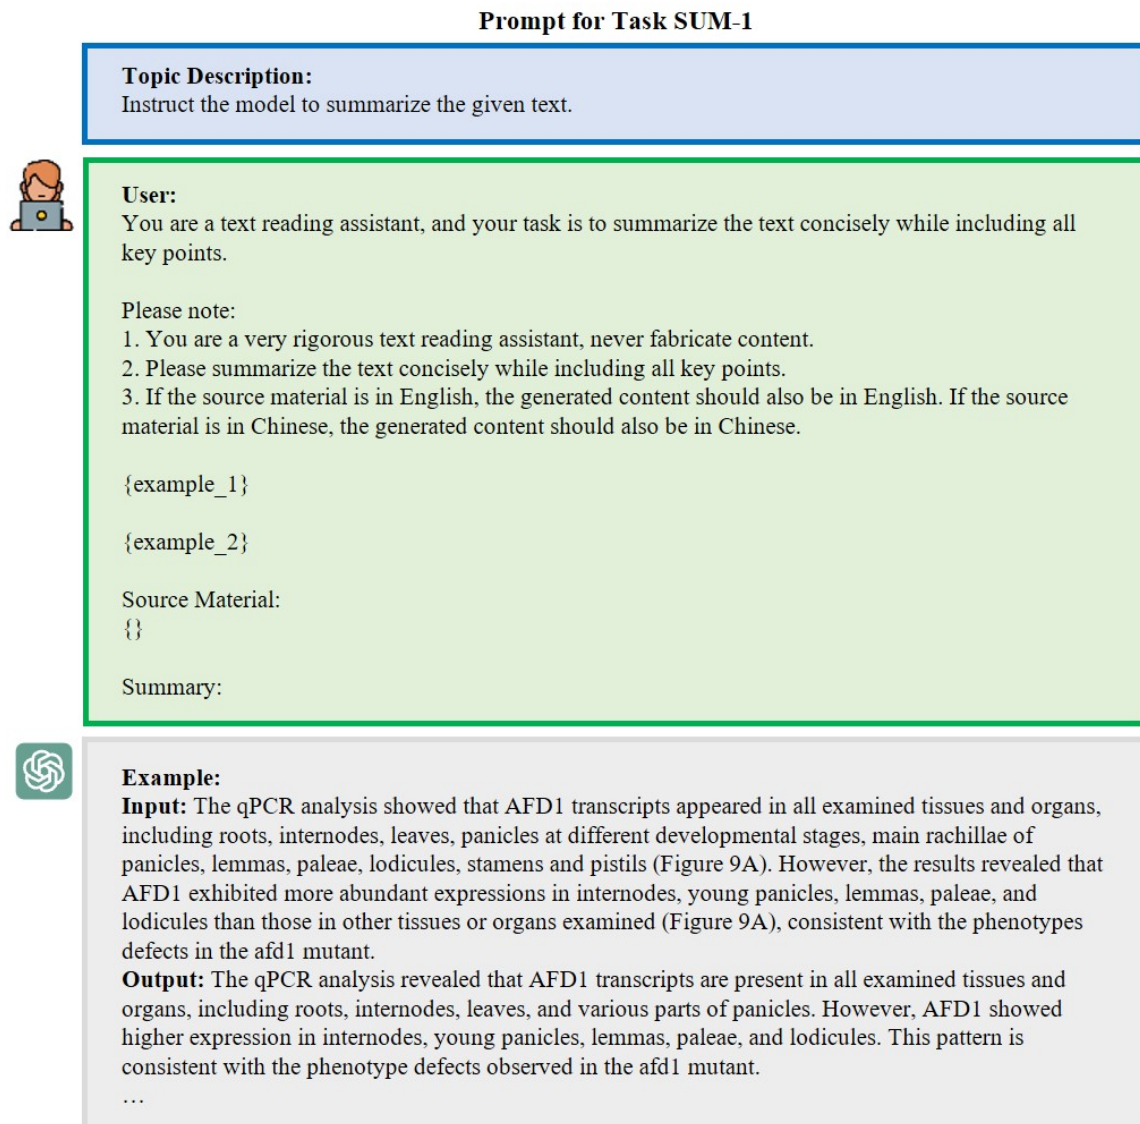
Prompt for Task SUM-1

Topic Description:
Instruct the model to summarize the given text.

User:
You are a text reading assistant, and your task is to summarize the text concisely while including all key points.

Please note:
1. You are a very rigorous text reading assistant, never fabricate content.
2. Please summarize the text concisely while including all key points.
3. If the source material is in English, the generated content should also be in English. If the source material is in Chinese, the generated content should also be in Chinese.

{example_1}

{example_2}

Source Material:
{}

Summary:

Example:
Input: The qPCR analysis showed that AFD1 transcripts appeared in all examined tissues and organs, including roots, internodes, leaves, panicles at different developmental stages, main rachillae of panicles, lemmas, paleae, lodicules, stamens and pistils (Figure 9A). However, the results revealed that AFD1 exhibited more abundant expressions in internodes, young panicles, lemmas, paleae, and lodicules than those in other tissues or organs examined (Figure 9A), consistent with the phenotypes defects in the afd1 mutant.
Output: The qPCR analysis revealed that AFD1 transcripts are present in all examined tissues and organs, including roots, internodes, leaves, and various parts of panicles. However, AFD1 showed higher expression in internodes, young panicles, lemmas, paleae, and lodicules. This pattern is consistent with the phenotype defects observed in the afd1 mutant.
…